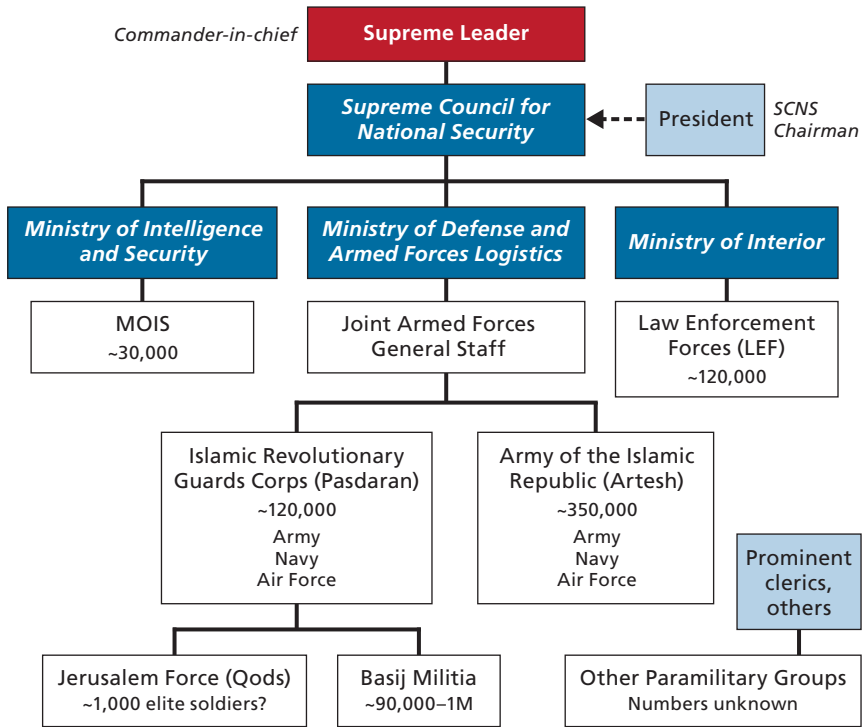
Commander-in-chief

Supreme Leader

Supreme Council for National Security

President

SCNS Chairman

Ministry of Intelligence and Security

Ministry of Defense and Armed Forces Logistics

Ministry of Interior

MOIS
~30,000

Joint Armed Forces General Staff

Law Enforcement Forces (LEF)
~120,000

Islamic Revolutionary Guards Corps (Pasdaran)
~120,000
Army
Navy
Air Force

Army of the Islamic Republic (Artesh)
~350,000
Army
Navy
Air Force

Prominent clerics, others

Jerusalem Force (Qods)
~1,000 elite soldiers?

Basij Militia
~90,000–1M

Other Paramilitary Groups
Numbers unknown